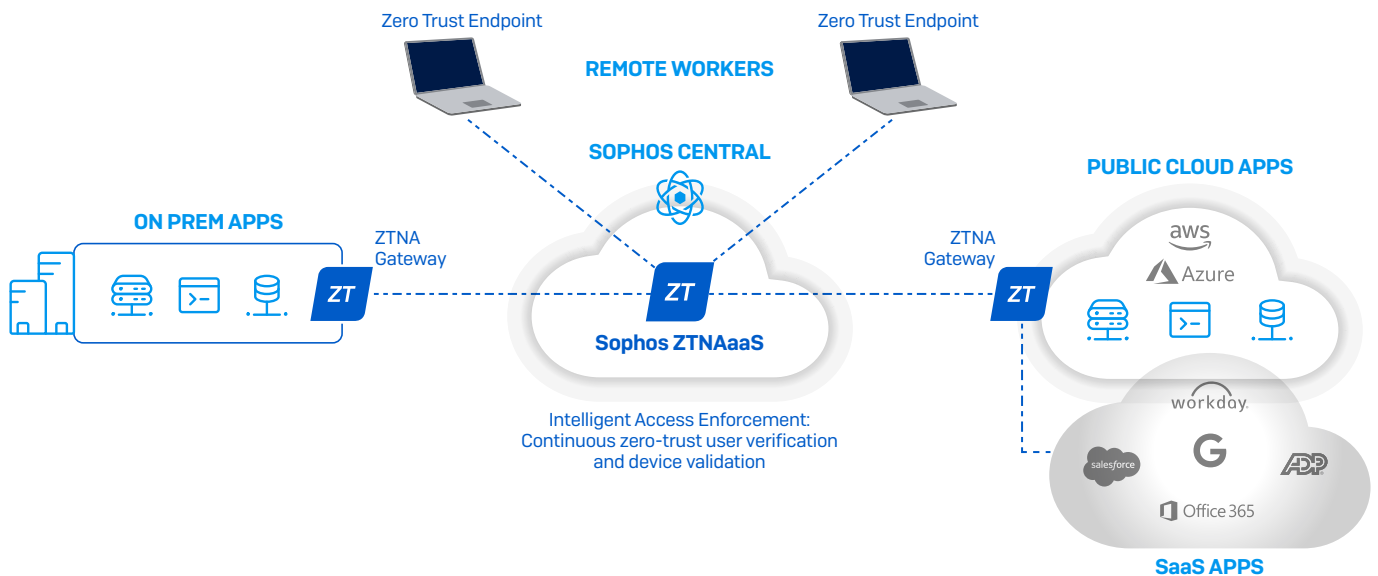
Zero Trust Endpoint

Zero Trust Endpoint

REMOTE WORKERS

SOPHOS CENTRAL

PUBLIC CLOUD APPS

ON PREM APPS

ZTNA Gateway

ZT

ZT

Sophos ZTNAaaS

ZTNA Gateway

ZT

aws

Azure

workday

salesforce

G

ADP

Office 365

Intelligent Access Enforcement: Continuous zero-trust user verification and device validation

SaaS APPS